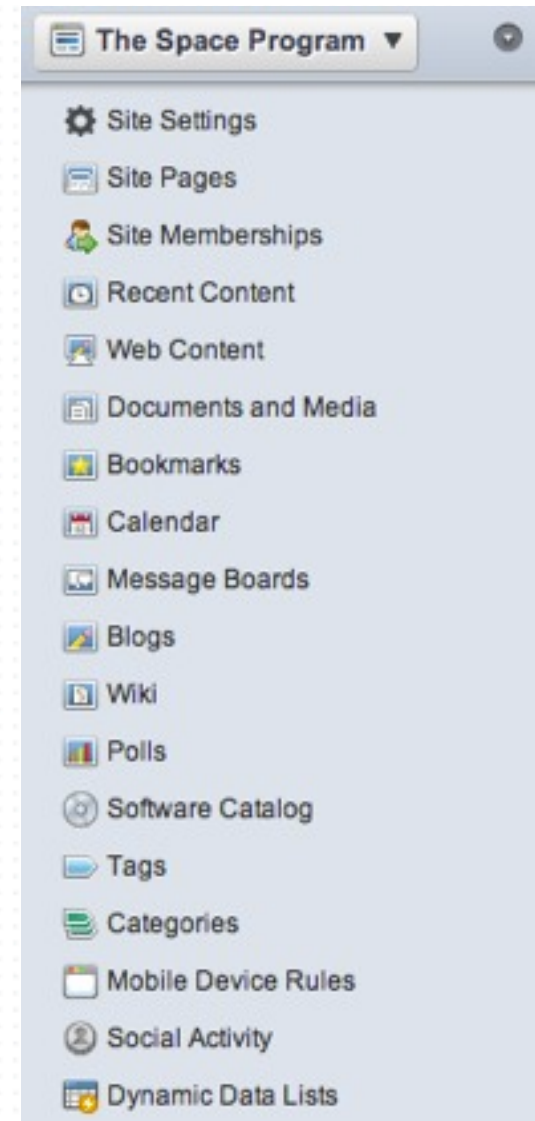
The Space Program ▼

Site Settings
Site Pages
Site Memberships
Recent Content
Web Content
Documents and Media
Bookmarks
Calendar
Message Boards
Blogs
Wiki
Polls
Software Catalog
Tags
Categories
Mobile Device Rules
Social Activity
Dynamic Data Lists